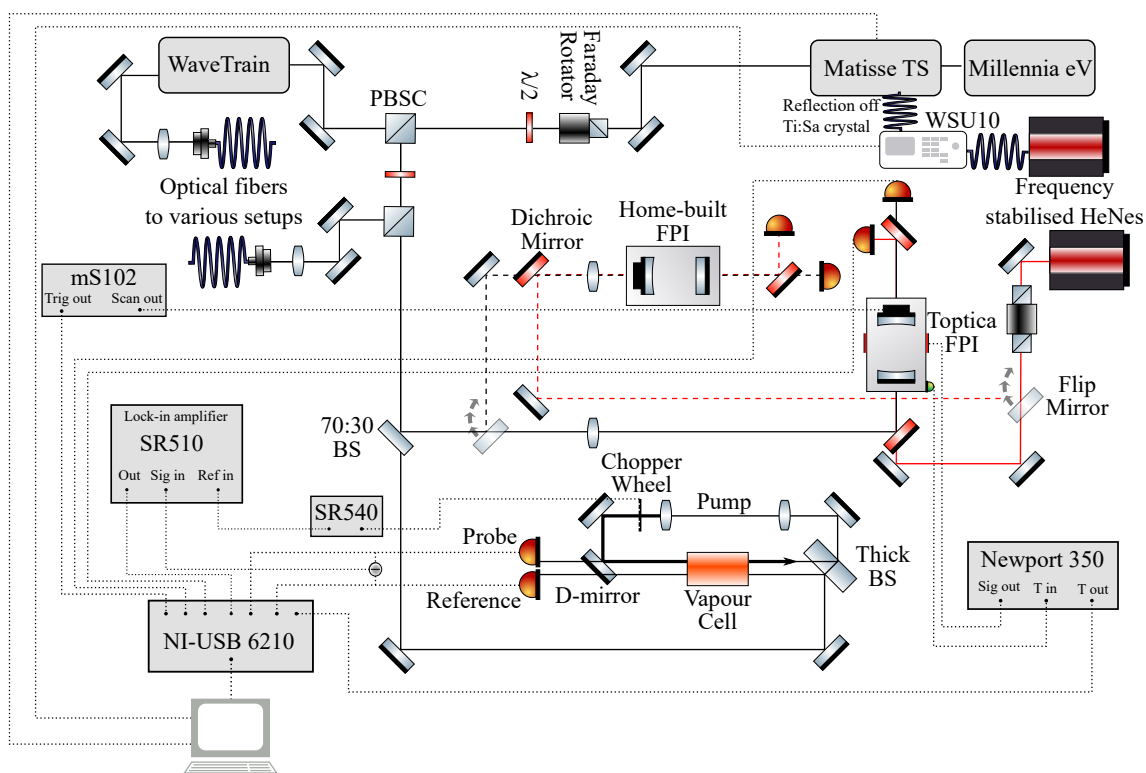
WaveTrain

PBSC

$\lambda/2$

Faraday Rotator

Matisse TS

Millennia eV

Reflection off Ti:Sa crystal

WSU10

Optical fibers to various setups

Frequency stabilised HeNes

Dichroic Mirror

Home-built FPI

mS102
Trig out Scan out

Toptica FPI

Flip Mirror

Lock-in amplifier
SR510
Out Sig in Ref in

70:30 BS

Chopper Wheel

Pump

SR540

Probe

Reference

D-mirror

Vapour Cell

Thick BS

Newport 350
Sig out T in T out

NI-USB 6210